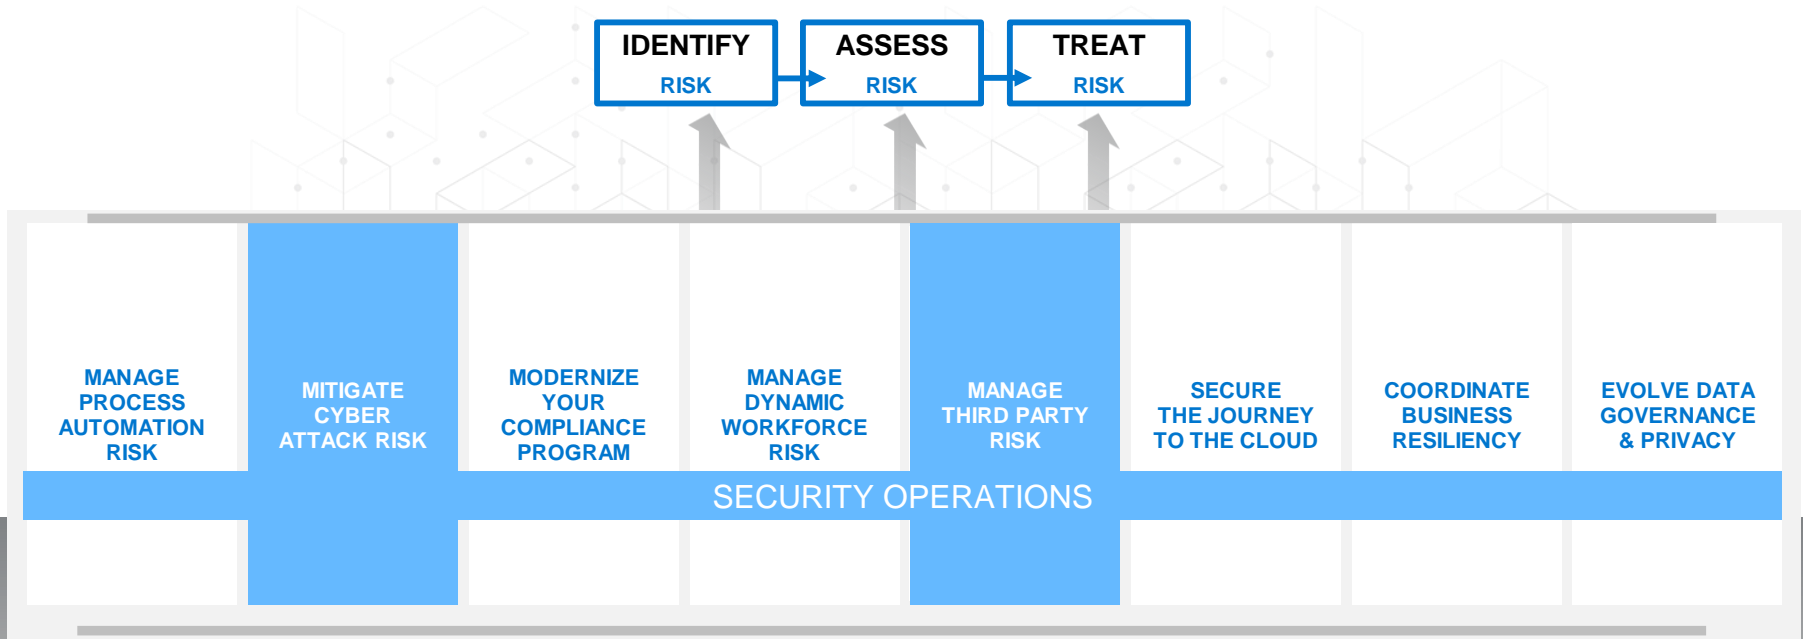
IDENTIFY RISK

ASSESS RISK

TREAT RISK

MANAGE PROCESS AUTOMATION RISK

MITIGATE CYBER ATTACK RISK

MODERNIZE YOUR COMPLIANCE PROGRAM

MANAGE DYNAMIC WORKFORCE RISK

MANAGE THIRD PARTY RISK

SECURE THE JOURNEY TO THE CLOUD

COORDINATE BUSINESS RESILIENCY

EVOLVE DATA GOVERNANCE & PRIVACY

SECURITY OPERATIONS